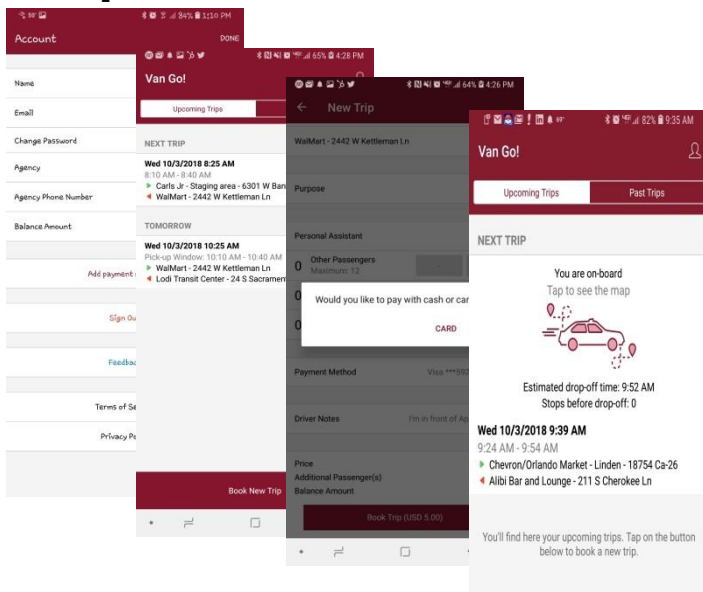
84% 1:10 PM

Account

DONE

Name

Email

Change Password

Agency

Agency Phone Number

Balance Amount

Add payment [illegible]

Sign Ou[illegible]

Feedba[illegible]

Terms of Se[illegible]

Privacy Po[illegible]

65% 4:28 PM

Van Go!

Upcoming Trips

NEXT TRIP

Wed 10/3/2018 8:25 AM

8:10 AM - 8:40 AM

Carls Jr - Staging area - 6301 W Ban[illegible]

WalMart - 2442 W Kettleman Ln

TOMORROW

Wed 10/3/2018 10:25 AM

Pick-up Window: 10:10 AM - 10:40 AM

WalMart - 2442 W Kettleman Ln

Lodi Transit Center - 24 S Sacrament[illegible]

Book New Trip

64% 4:26 PM

New Trip

WalMart - 2442 W Kettleman Ln

Purpose

Personal Assistant

0 Other Passengers
Maximum: 12

Would you like to pay with cash or car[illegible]

CARD

Payment Method

Visa ***592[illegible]

Driver Notes

I'm in front of Ap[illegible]

Price

Additional Passenger(s)

Balance Amount

Book Trip (USD 5.00)

82% 9:35 AM

Van Go!

Upcoming Trips

Past Trips

NEXT TRIP

You are on-board

Tap to see the map

Estimated drop-off time: 9:52 AM

Stops before drop-off: 0

Wed 10/3/2018 9:39 AM

9:24 AM - 9:54 AM

Chevron/Orlando Market - Linden - 18754 Ca-26

Alibi Bar and Lounge - 211 S Cherokee Ln

You'll find here your upcoming trips. Tap on the button below to book a new trip.